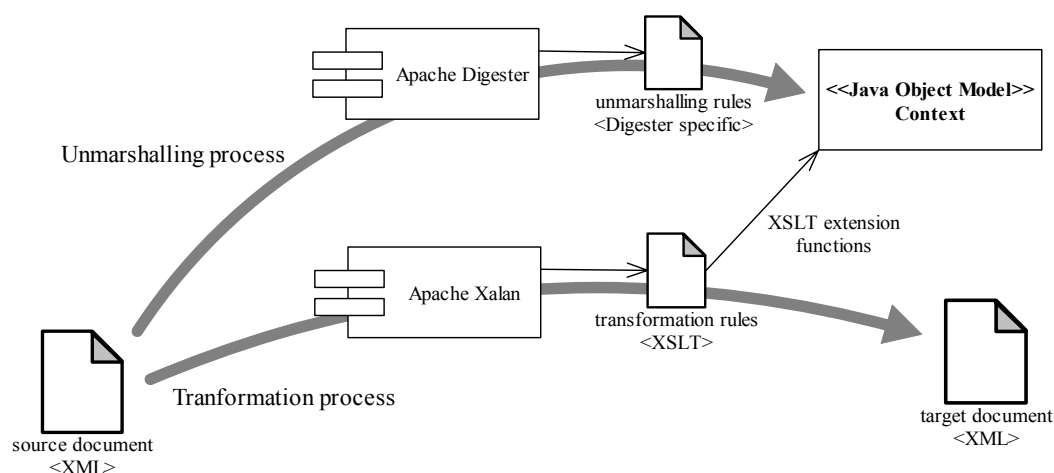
Apache Digester

unmarshalling rules
<Digester specific>

<<Java Object Model>>
Context

Unmarshalling process

XSLT extension functions

Apache Xalan

transformation rules
<XSLT>

source document
<XML>

Tranformation process

target document
<XML>